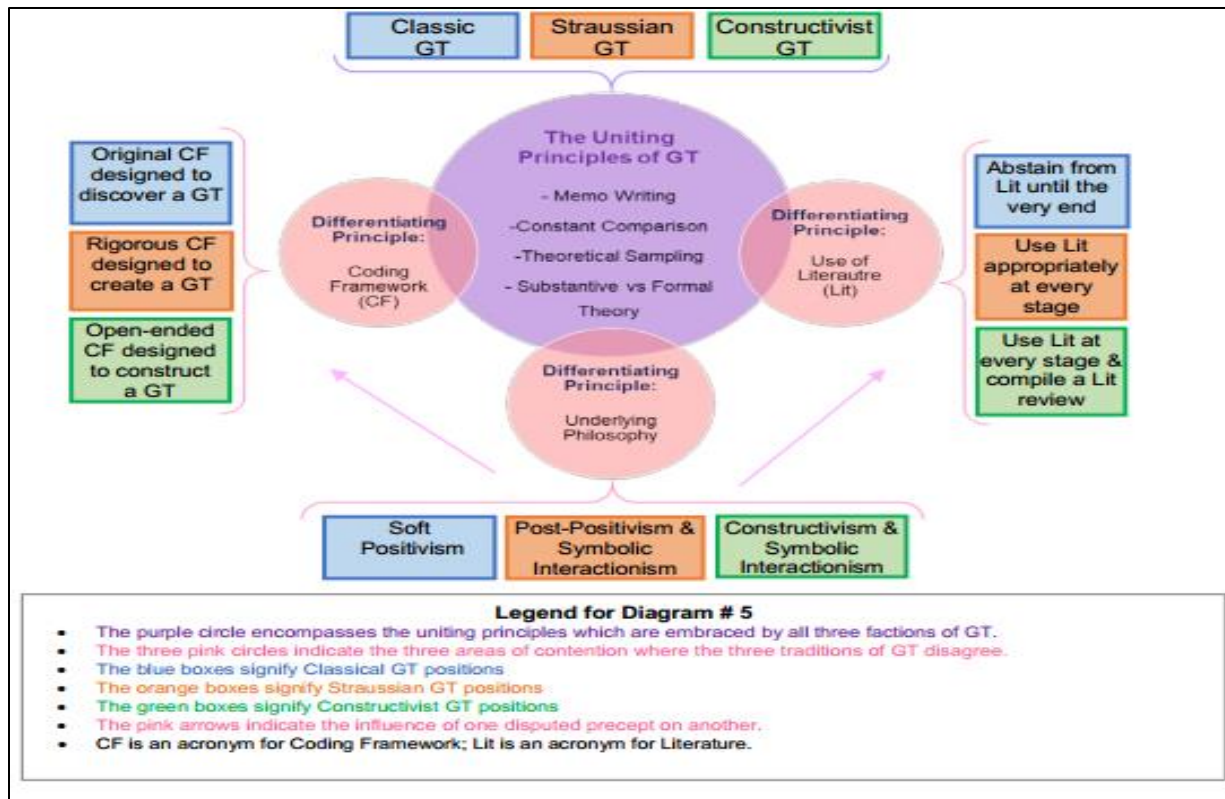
Classic GT

Straussian GT

Constructivist GT

The Uniting Principles of GT

- Memo Writing

-Constant Comparison

-Theoretical Sampling

- Substantive vs Formal Theory

Original CF designed to discover a GT

Rigorous CF designed to create a GT

Open-ended CF designed to construct a GT

Differentiating Principle:

Coding Framework (CF)

Differentiating Principle:

Use of Literautre (Lit)

Abstain from Lit until the very end

Use Lit appropriately at every stage

Use Lit at every stage & compile a Lit review

Differentiating Principle:

Underlying Philosophy

Soft Positivism

Post-Positivism & Symbolic Interactionism

Constructivism & Symbolic Interactionism

Legend for Diagram # 5

- The purple circle encompasses the uniting principles which are embraced by all three factions of GT.
- The three pink circles indicate the three areas of contention where the three traditions of GT disagree.
- The blue boxes signify Classical GT positions
- The orange boxes signify Straussian GT positions
- The green boxes signify Constructivist GT positions
- The pink arrows indicate the influence of one disputed precept on another.
- CF is an acronym for Coding Framework; Lit is an acronym for Literature.